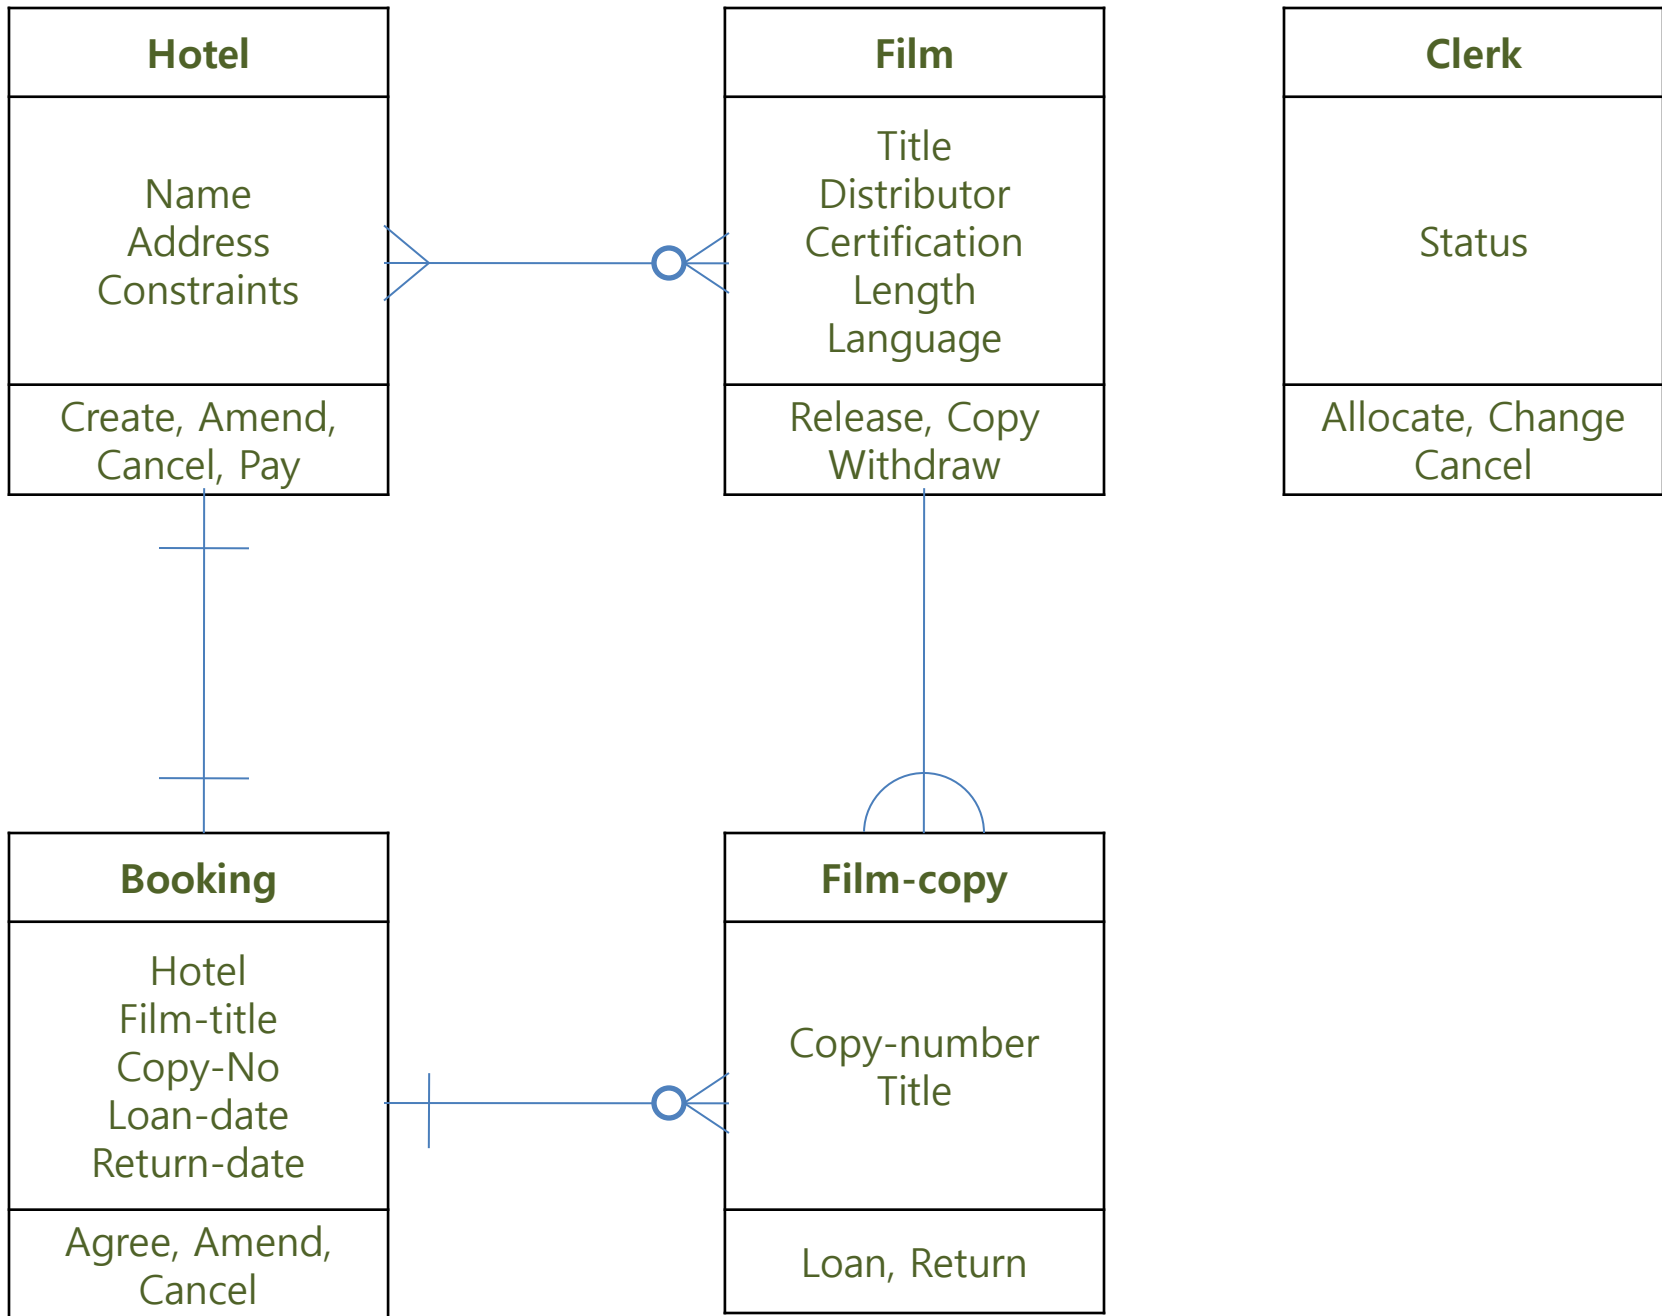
Hotel

Name
Address
Constraints

Create, Amend, Cancel, Pay

Film

Title
Distributor
Certification
Length
Language

Release, Copy
Withdraw

Clerk

Status

Allocate, Change
Cancel

Booking

Hotel
Film-title
Copy-No
Loan-date
Return-date

Agree, Amend, Cancel

Film-copy

Copy-number
Title

Loan, Return